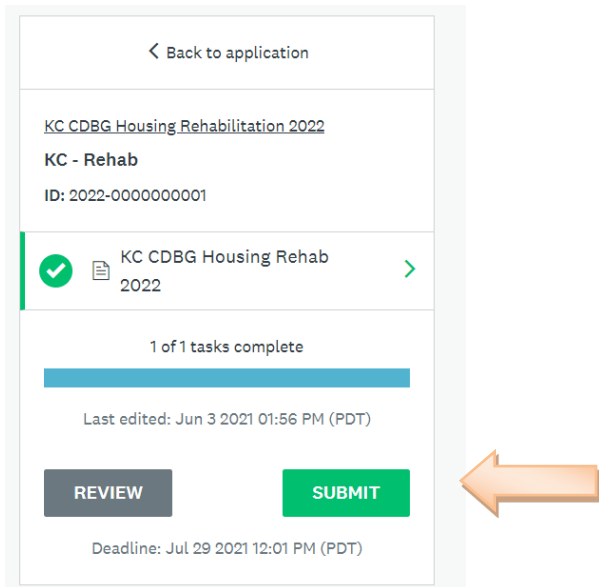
< Back to application

KC CDBG Housing Rehabilitation 2022

KC - Rehab

ID: 2022-0000000001

KC CDBG Housing Rehab 2022

1 of 1 tasks complete

Last edited: Jun 3 2021 01:56 PM (PDT)

REVIEW

SUBMIT

Deadline: Jul 29 2021 12:01 PM (PDT)